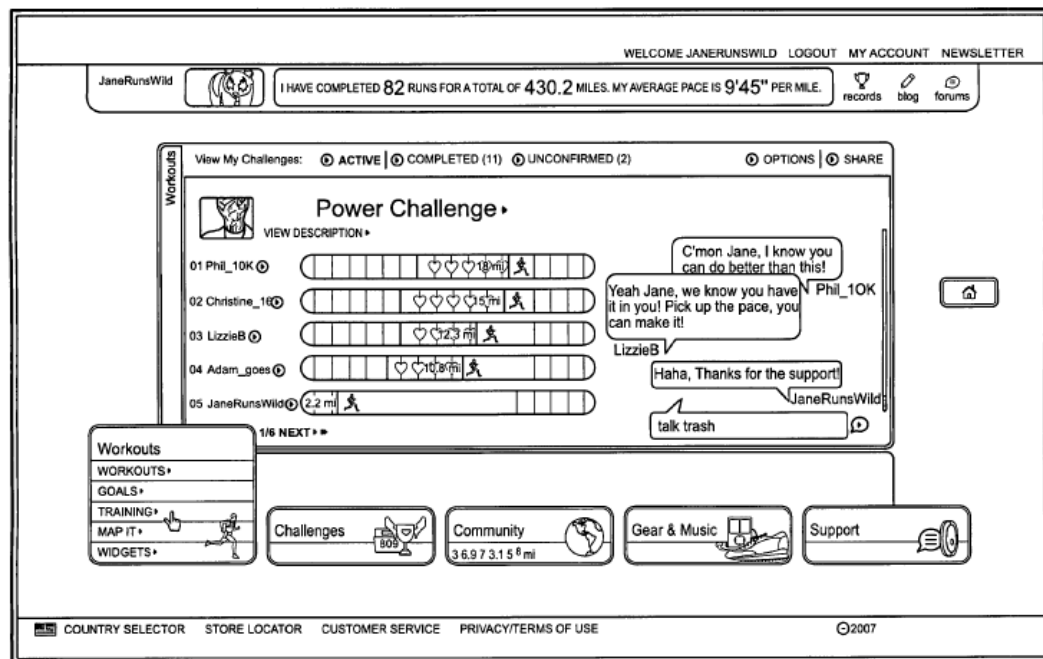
WELCOME JANERUNSWILD LOGOUT MY ACCOUNT NEWSLETTER

JaneRunsWild

I HAVE COMPLETED 82 RUNS FOR A TOTAL OF 430.2 MILES. MY AVERAGE PACE IS 9'45" PER MILE.

records blog forums

Workouts

View My Challenges: ACTIVE | COMPLETED (11) | UNCONFIRMED (2)

OPTIONS | SHARE

Power Challenge ▸

VIEW DESCRIPTION ▸

01 Phil_10K 18 mi

02 Christine_16 15 mi

03 LizzieB 12.3 mi

04 Adam_goes 10.8 mi

05 JaneRunsWild 2.2 mi

1/6 NEXT ▸▸

C'mon Jane, I know you can do better than this!

Phil_10K

Yeah Jane, we know you have it in you! Pick up the pace, you can make it!

LizzieB

Haha, Thanks for the support!

JaneRunsWild

talk trash

Workouts

WORKOUTS ▸

GOALS ▸

TRAINING ▸

MAP IT ▸

WIDGETS ▸

Challenges

Community

3 6.9 7 3.1 5 8 mi

Gear & Music

Support

COUNTRY SELECTOR STORE LOCATOR CUSTOMER SERVICE PRIVACY/TERMS OF USE

©2007